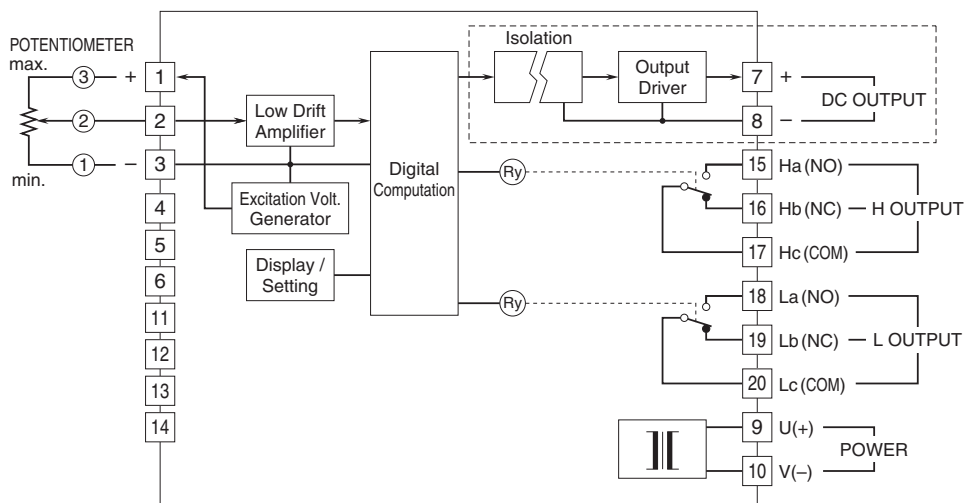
POTENTIOMETER
max.
③ + 1
② 2
① – 3
min.
4
5
6
11
12
13
14

Low Drift Amplifier
Excitation Volt. Generator
Display / Setting
Digital Computation
Isolation
Output Driver
Ry
Ry

7 +
8 –
DC OUTPUT
15 Ha (NO)
16 Hb (NC) — H OUTPUT
17 Hc (COM)
18 La (NO)
19 Lb (NC) — L OUTPUT
20 Lc (COM)
9 U(+)
10 V(–)
POWER